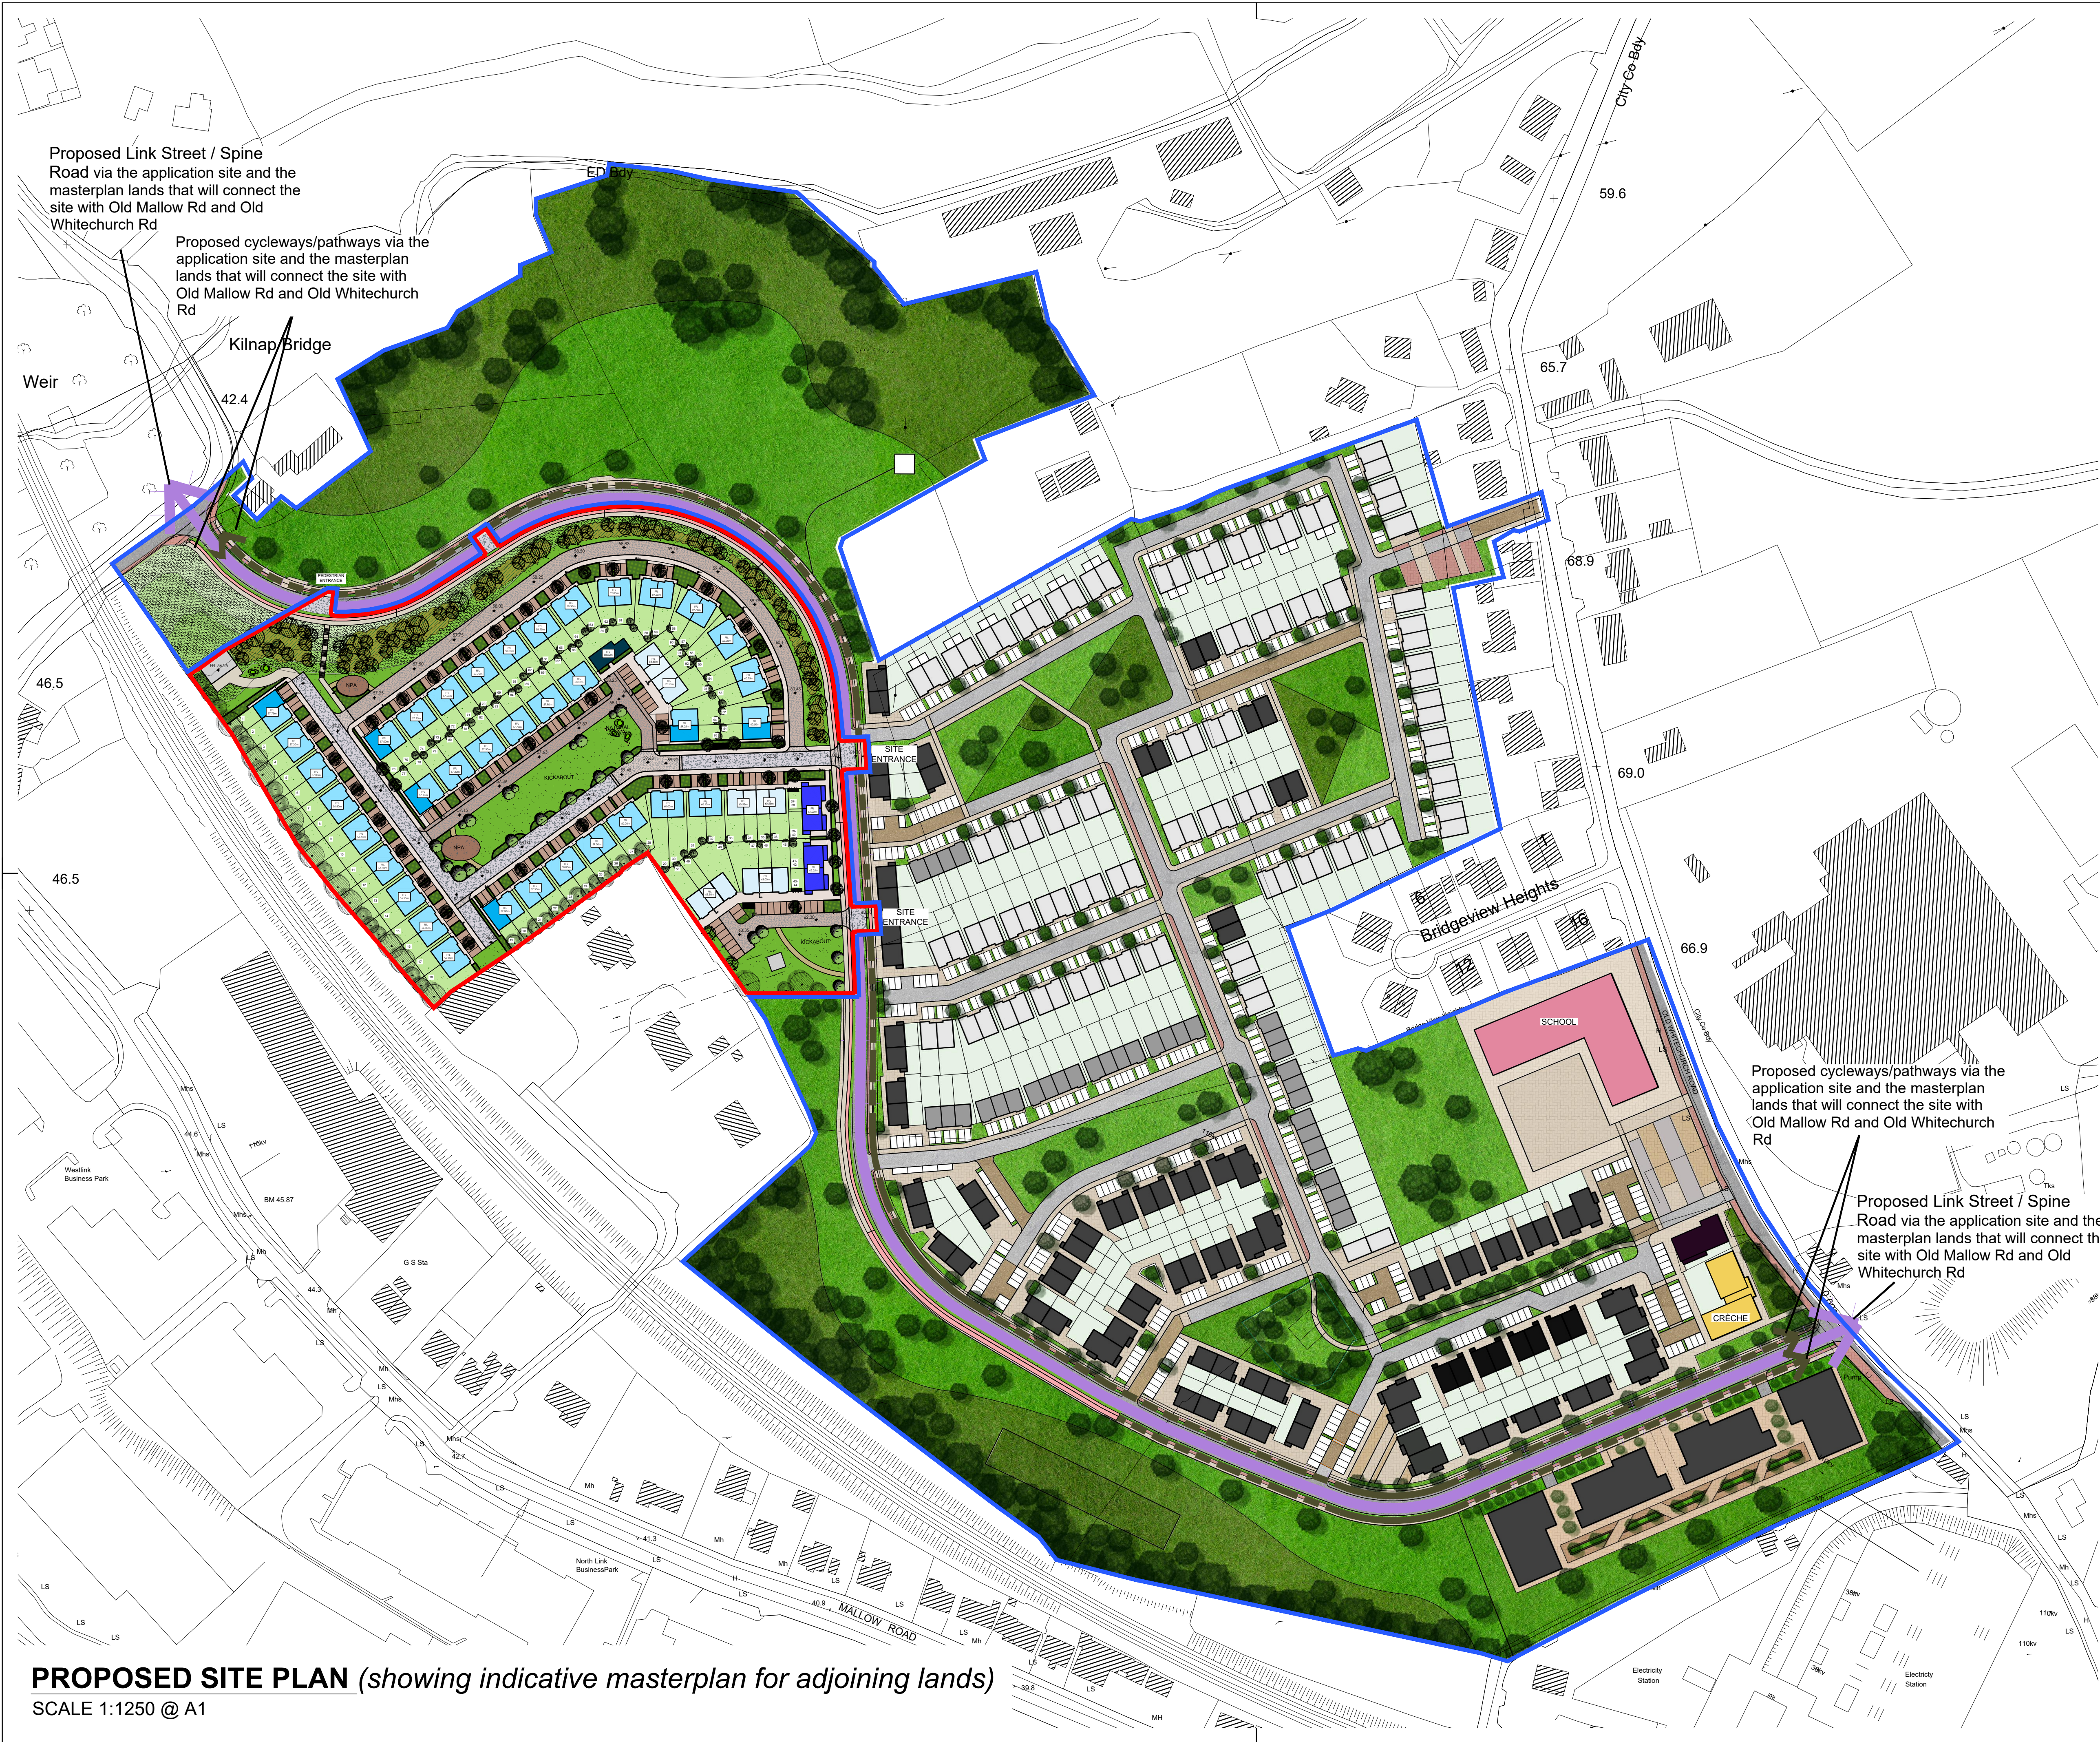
Proposed Link Street / Spine Road via the application site and the masterplan lands that will connect the site with Old Mallow Rd and Old Whitechurch Rd

Proposed cycleways/pathways via the application site and the masterplan lands that will connect the site with Old Mallow Rd and Old Whitechurch Rd

ED Bdy

Kilnap Bridge

Weir

42.4

City Co Bdy

59.6

65.7

68.9

69.0

66.9

46.5

46.5

SITE ENTRANCE

SITE ENTRANCE

Bridgeview Heights

6

7

16

12

SCHOOL

CRECHE

Proposed cycleways/pathways via the application site and the masterplan lands that will connect the site with Old Mallow Rd and Old Whitechurch Rd

Proposed Link Street / Spine Road via the application site and the masterplan lands that will connect the site with Old Mallow Rd and Old Whitechurch Rd

Westlink Business Park

BM 45.67

G S Sta

44.3

42.7

41.3

40.9

MALLOW ROAD

North Link Business Park

Electricity Station

Electricity Station

PROPOSED SITE PLAN (showing indicative masterplan for adjoining lands)
SCALE 1:1250 @ A1